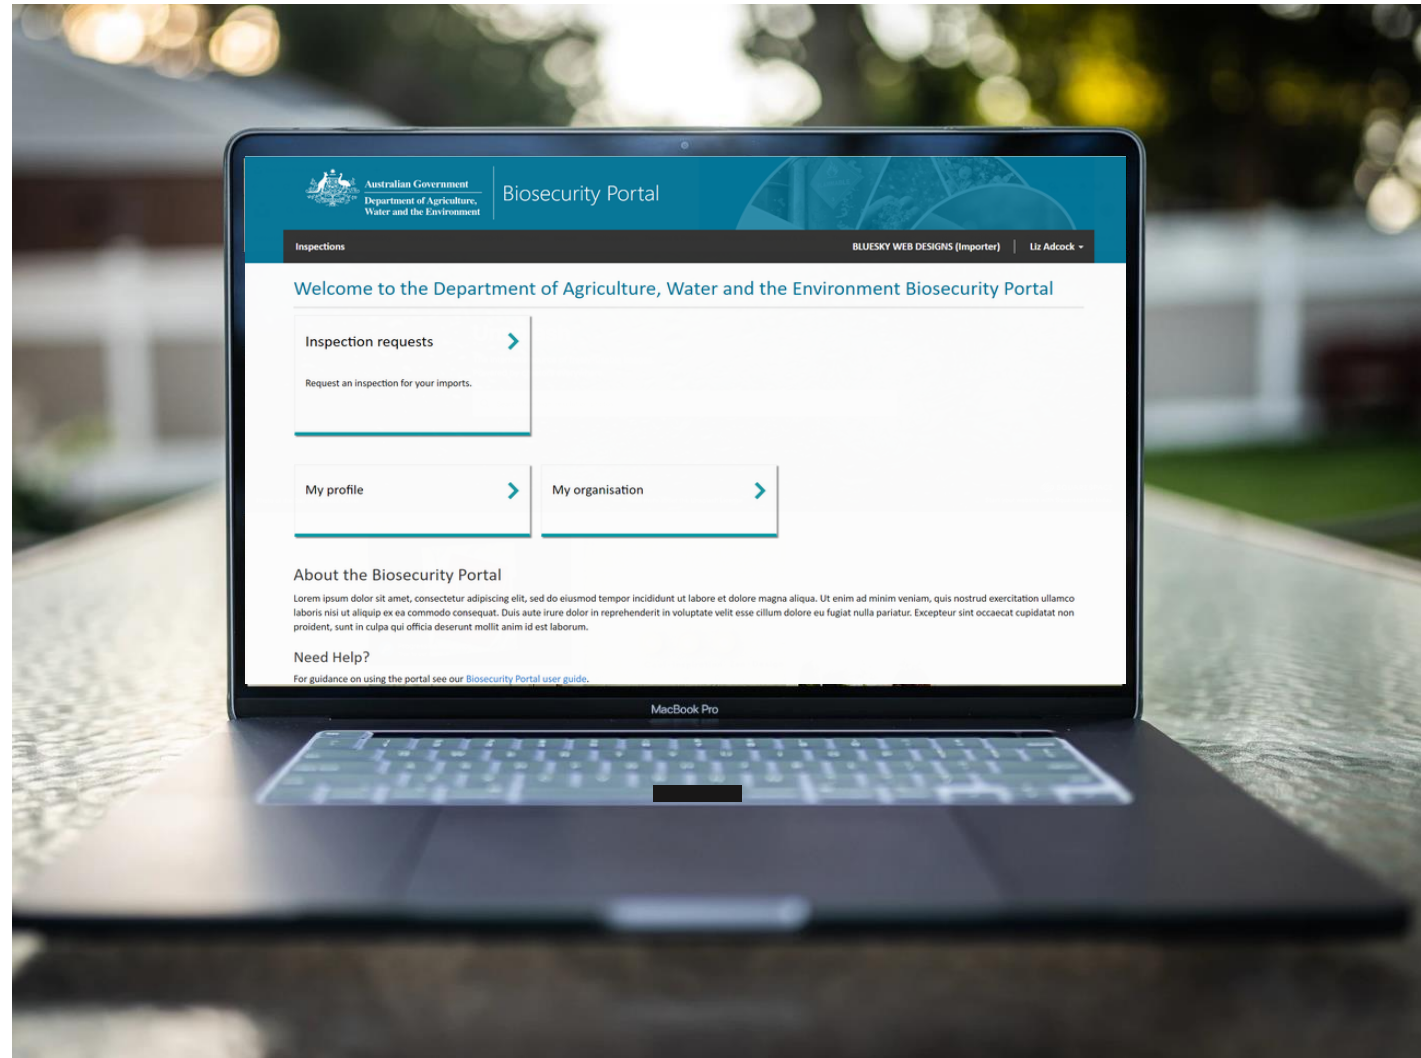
Australian Government
Department of Agriculture, Water and the Environment

Biosecurity Portal

Inspections

BLUESKY WEB DESIGNS (Importer) | Liz Adcock

Welcome to the Department of Agriculture, Water and the Environment Biosecurity Portal

Inspection requests

Request an inspection for your imports.

My profile

My organisation

About the Biosecurity Portal

Lorem ipsum dolor sit amet, consectetur adipiscing elit, sed do eiusmod tempor incididunt ut labore et dolore magna aliqua. Ut enim ad minim veniam, quis nostrud exercitation ullamco laboris nisi ut aliquip ex ea commodo consequat. Duis aute irure dolor in reprehenderit in voluptate velit esse cillum dolore eu fugiat nulla pariatur. Excepteur sint occaecat cupidatat non proident, sunt in culpa qui officia deserunt mollit anim id est laborum.

Need Help?

For guidance on using the portal see our Biosecurity Portal user guide.

MacBook Pro